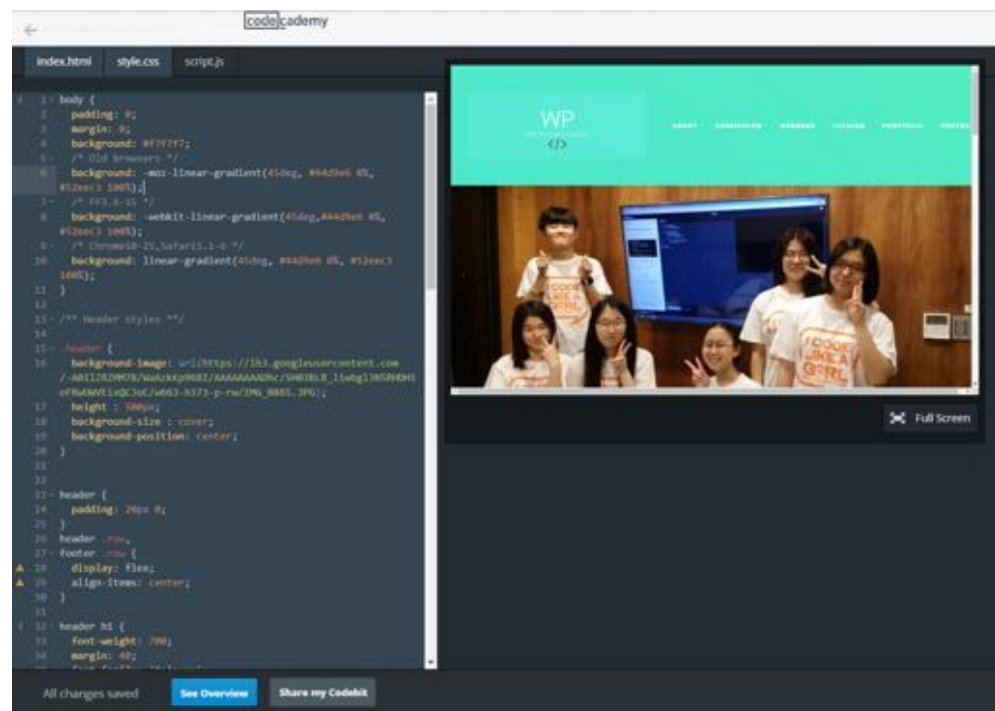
codecademy

index.html style.css script.js

1 body {
2 padding: 0;
3 margin: 0;
4 background: #f7f7f7;
5 /* Old browsers */
6 background: -moz-linear-gradient(45deg, #44d9e6 0%, #52eec3 100%);
7 /* FF3.6-15 */
8 background: -webkit-linear-gradient(45deg,#44d9e6 0%, #52eec3 100%);
9 /* Chrome10-25,Safari5.1-6 */
10 background: linear-gradient(45deg, #44d9e6 0%, #52eec3 100%);
11 }
12
13 /** Header styles **/
14
15 .header {
16 background-image: url(https://lh3.googleusercontent.com/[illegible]);
17 height : 500px;
18 background-size : cover;
19 background-position: center;
20 }
21
22
23 header {
24 padding: 20px 0;
25 }
26 header .row,
27 footer .row {
28 display: flex;
29 align-items: center;
30 }
31
32 header h1 {
33 font-weight: 700;
34 margin: 0;

WP
</>

ABOUT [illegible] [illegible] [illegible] PORTFOLIO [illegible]

I CODE LIKE A GIRL

Full Screen

All changes saved See Overview Share my Codebit